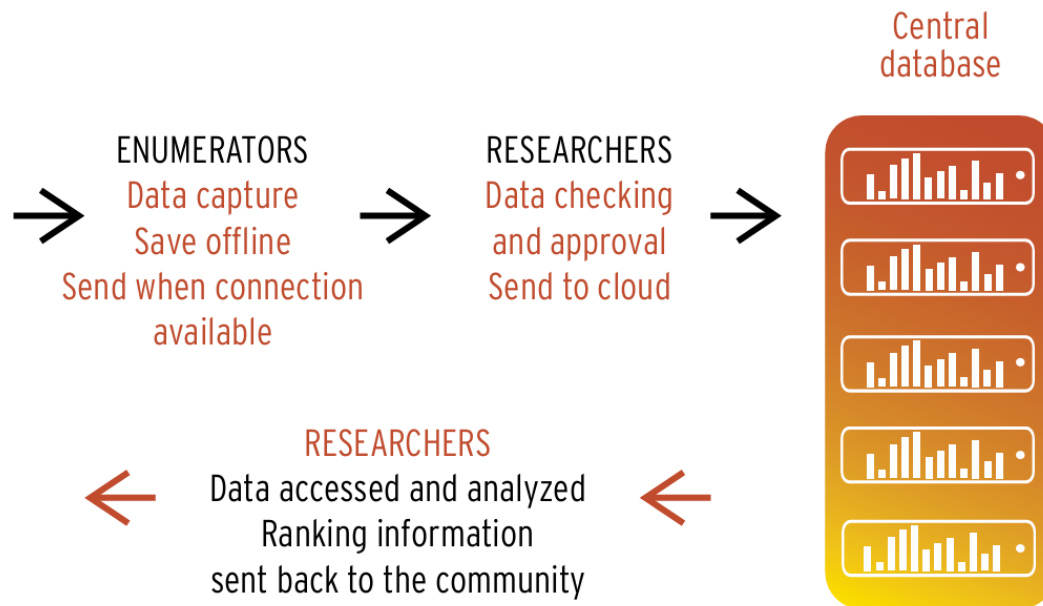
Central database

ENUMERATORS
Data capture
Save offline
Send when connection available

RESEARCHERS
Data checking and approval
Send to cloud

RESEARCHERS
Data accessed and analyzed
Ranking information sent back to the community